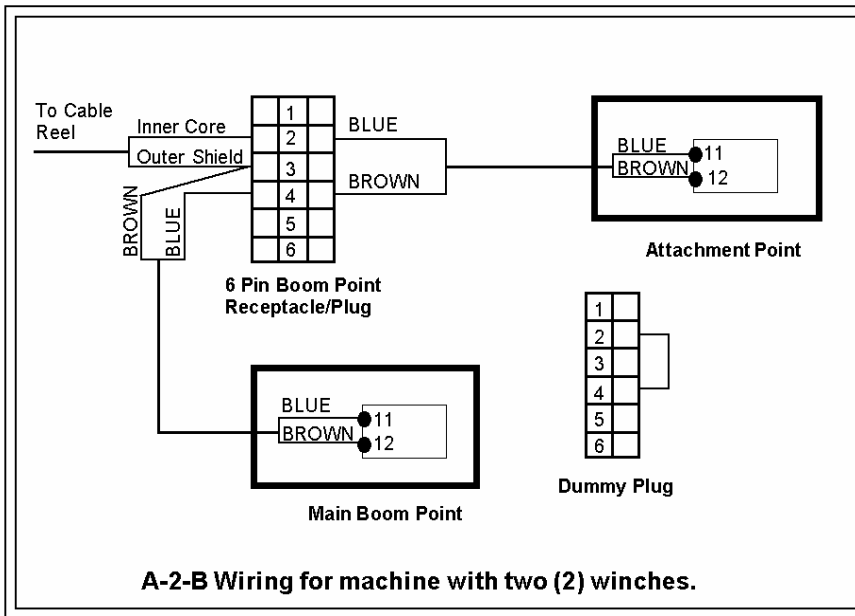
To Cable Reel

Inner Core

Outer Shield

1
2
3
4
5
6

BLUE

BROWN

BROWN

BLUE

6 Pin Boom Point Receptacle/Plug

BLUE
BROWN
11
12

Attachment Point

1
2
3
4
5
6

Dummy Plug

BLUE
BROWN
11
12

Main Boom Point

A-2-B Wiring for machine with two (2) winches.